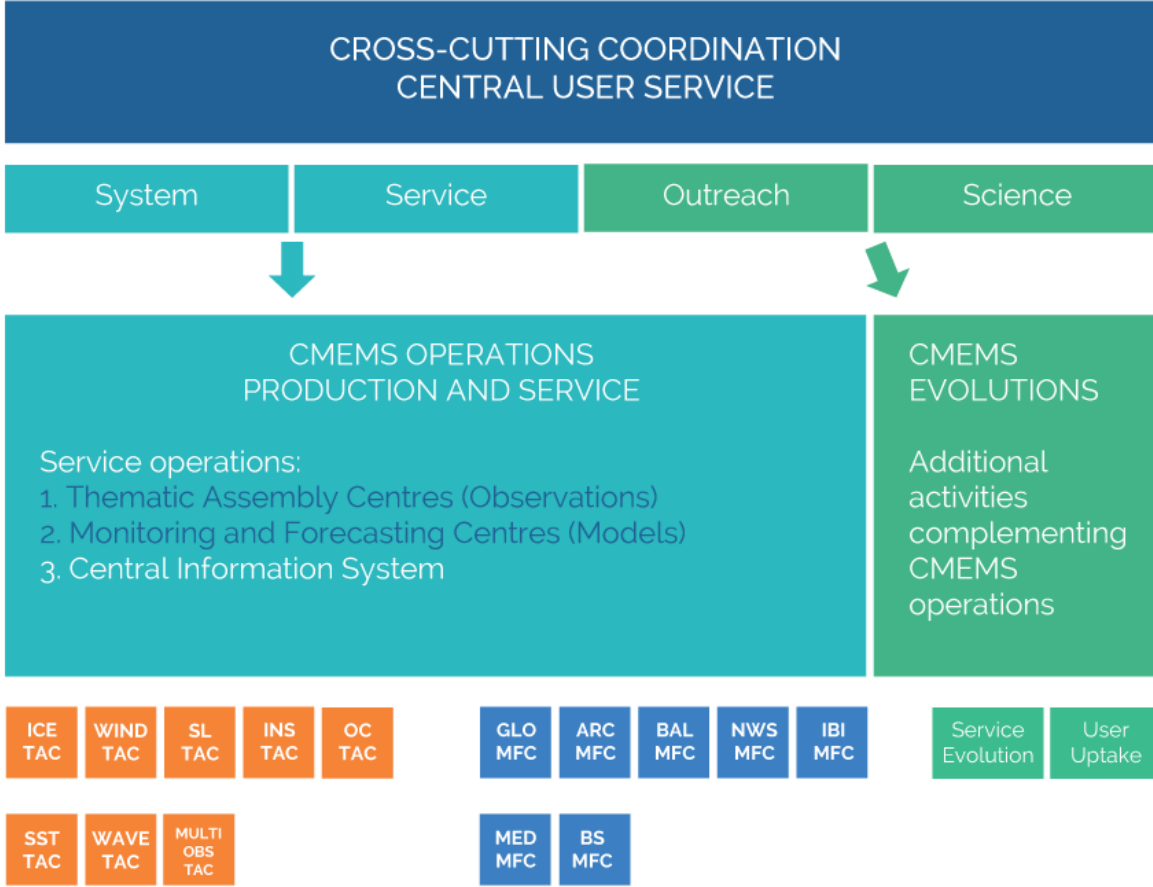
CROSS-CUTTING COORDINATION
CENTRAL USER SERVICE

System

Service

Outreach

Science

CMEMS OPERATIONS
PRODUCTION AND SERVICE

Service operations:
1. Thematic Assembly Centres (Observations)
2. Monitoring and Forecasting Centres (Models)
3. Central Information System

CMEMS
EVOLUTIONS

Additional activities complementing CMEMS operations

ICE TAC

WIND TAC

SL TAC

INS TAC

OC TAC

GLO MFC

ARC MFC

BAL MFC

NWS MFC

IBI MFC

Service Evolution

User Uptake

SST TAC

WAVE TAC

MULTI OBS TAC

MED MFC

BS MFC